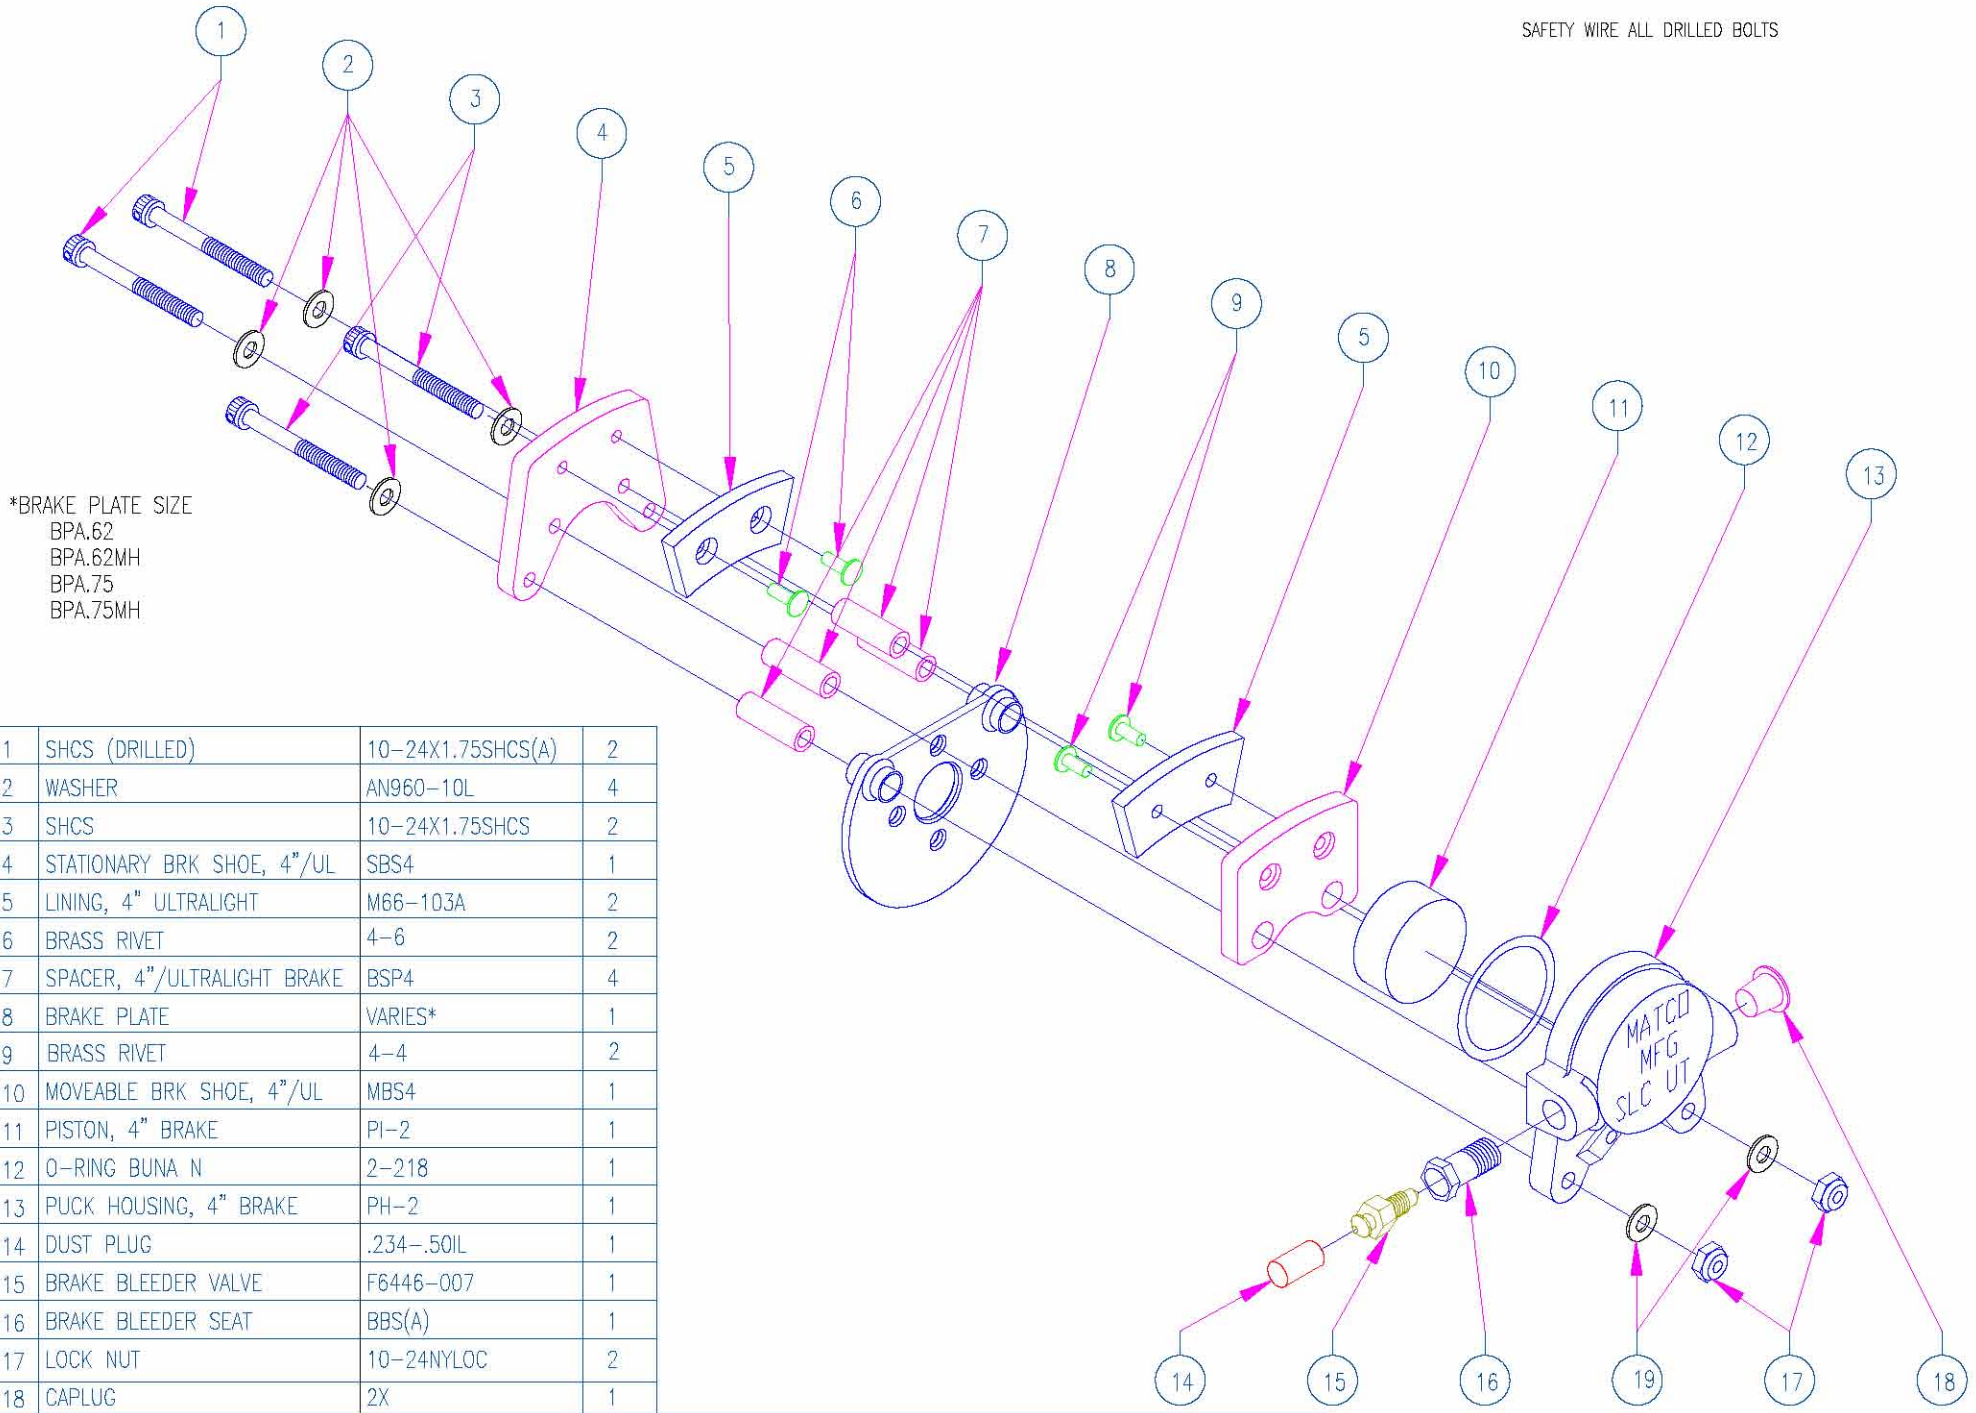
SAFETY WIRE ALL DRILLED BOLTS

1
2
3
4
5
6
7
8
9
5
10
11
12
13

*BRAKE PLATE SIZE
BPA.62
BPA.62MH
BPA.75
BPA.75MH

| | | | |
|---|---|---|---|
| 1 | SHCS (DRILLED) | 10-24X1.75SHCS(A) | 2 |
| 2 | WASHER | AN960-10L | 4 |
| 3 | SHCS | 10-24X1.75SHCS | 2 |
| 4 | STATIONARY BRK SHOE, 4"/UL | SBS4 | 1 |
| 5 | LINING, 4" ULTRALIGHT | M66-103A | 2 |
| 6 | BRASS RIVET | 4-6 | 2 |
| 7 | SPACER, 4"/ULTRALIGHT BRAKE | BSP4 | 4 |
| 8 | BRAKE PLATE | VARIES* | 1 |
| 9 | BRASS RIVET | 4-4 | 2 |
| 10 | MOVEABLE BRK SHOE, 4"/UL | MBS4 | 1 |
| 11 | PISTON, 4" BRAKE | PI-2 | 1 |
| 12 | O-RING BUNA N | 2-218 | 1 |
| 13 | PUCK HOUSING, 4" BRAKE | PH-2 | 1 |
| 14 | DUST PLUG | .234-.50IL | 1 |
| 15 | BRAKE BLEEDER VALVE | F6446-007 | 1 |
| 16 | BRAKE BLEEDER SEAT | BBS(A) | 1 |
| 17 | LOCK NUT | 10-24NYLOC | 2 |
| 18 | CAPLUG | 2X | 1 |

MATCO MFG SLC UT

14
15
16
19
17
18